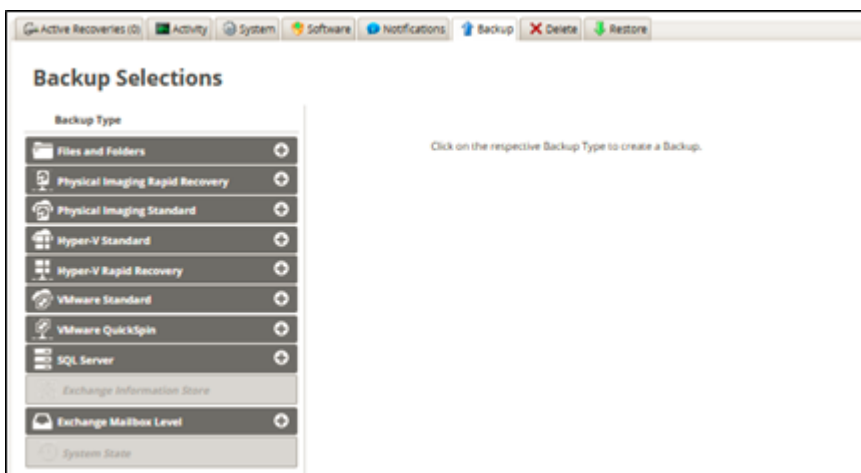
Active Recoveries (0) Activity System Software Notifications Backup Delete Restore

Backup Selections

Backup Type

Files and Folders

Physical Imaging Rapid Recovery

Physical Imaging Standard

Hyper-V Standard

Hyper-V Rapid Recovery

VMware Standard

VMware QuickSpin

SQL Server

Exchange Information Store

Exchange Mailbox Level

System State

Click on the respective Backup Type to create a Backup.